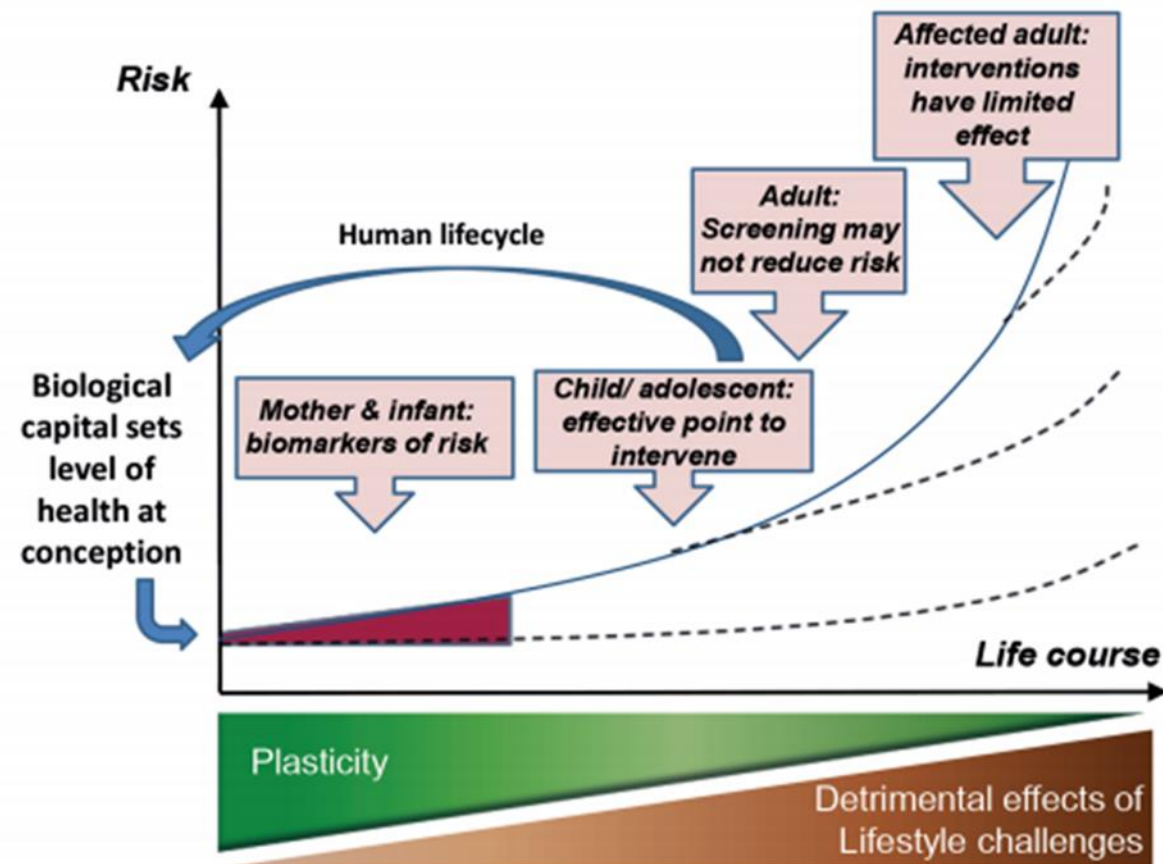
Risk

Affected adult: interventions have limited effect

Adult: Screening may not reduce risk

Human lifecycle

Biological capital sets level of health at conception

Mother & infant: biomarkers of risk

Child/ adolescent: effective point to intervene

Life course

Plasticity

Detrimental effects of Lifestyle challenges